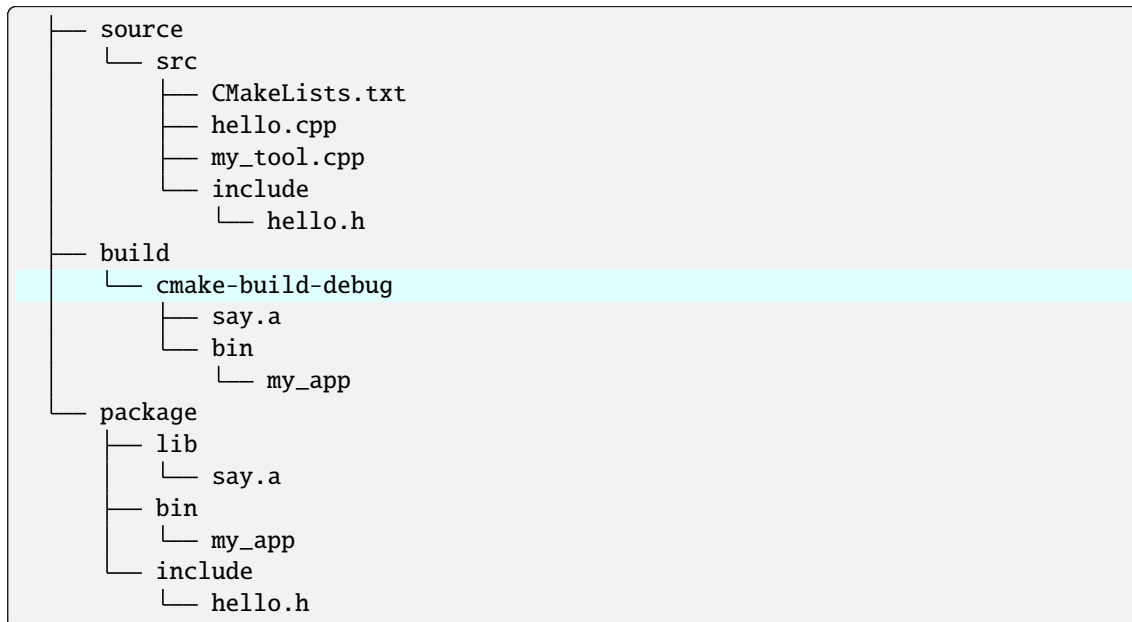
├── source
│   └── src
│       ├── CMakeLists.txt
│       ├── hello.cpp
│       ├── my_tool.cpp
│       └── include
│           └── hello.h
├── build
│   └── cmake-build-debug
│       ├── say.a
│       └── bin
│           └── my_app
└── package
    ├── lib
    │   └── say.a
    ├── bin
    │   └── my_app
    └── include
        └── hello.h